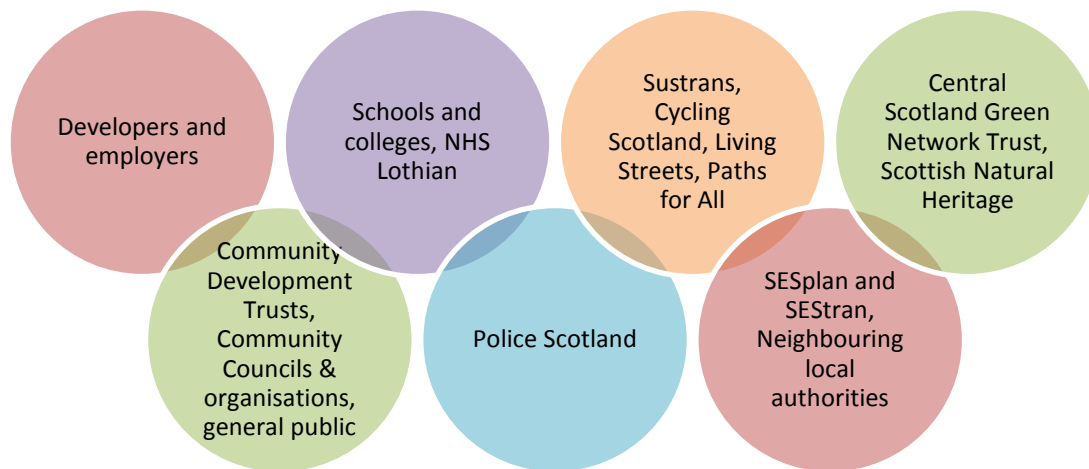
Developers and employers

Schools and colleges, NHS Lothian

Sustrans, Cycling Scotland, Living Streets, Paths for All

Central Scotland Green Network Trust, Scottish Natural Heritage

Community Development Trusts, Community Councils & organisations, general public

Police Scotland

SESplan and SEStran, Neighbouring local authorities